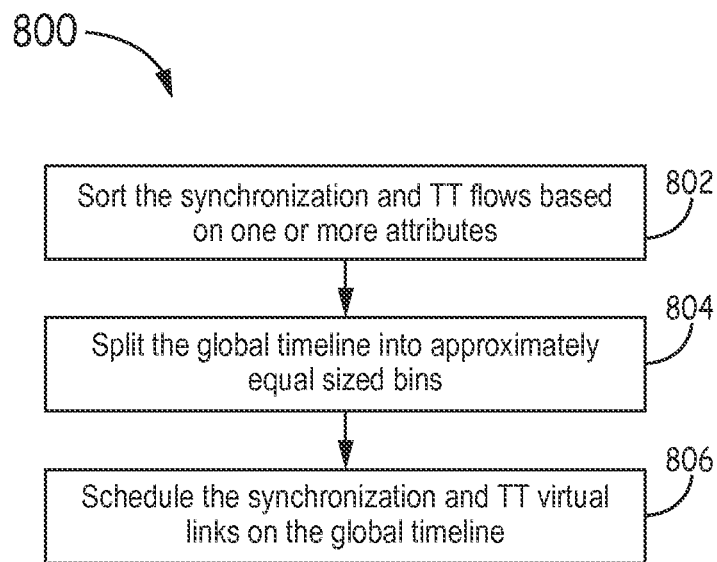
800

Sort the synchronization and TT flows based on one or more attributes

802

Split the global timeline into approximately equal sized bins

804

Schedule the synchronization and TT virtual links on the global timeline

806